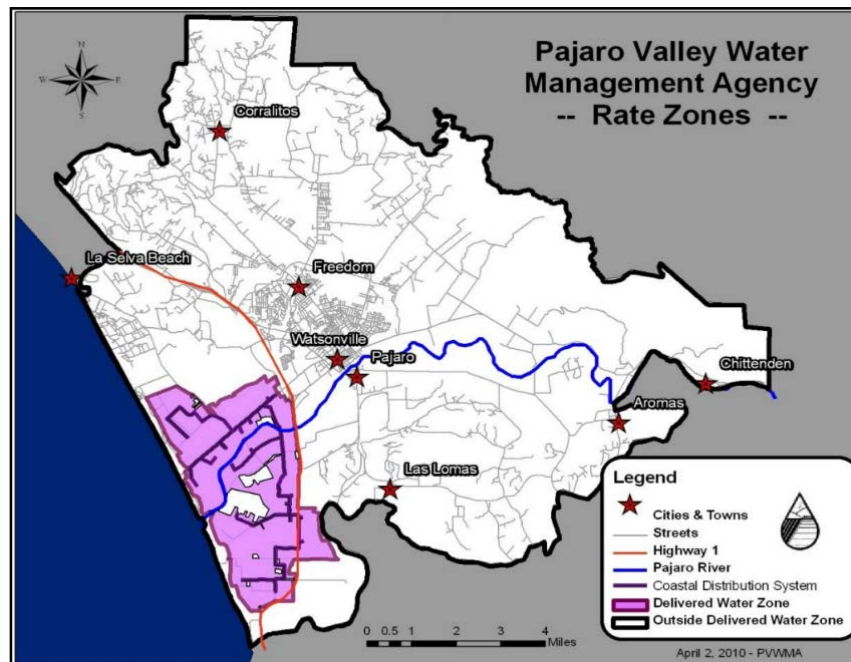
Pajaro Valley Water Management Agency
-- Rate Zones --

N
W E
S

Corralitos
La Selva Beach
Freedom
Watsonville
Pajaro
Chittenden
Aromas
Las Lomas

Legend
Cities & Towns
Streets
Highway 1
Pajaro River
Coastal Distribution System
Delivered Water Zone
Outside Delivered Water Zone

0 0.5 1 2 3 4 Miles

April 2, 2010 - PVWMA